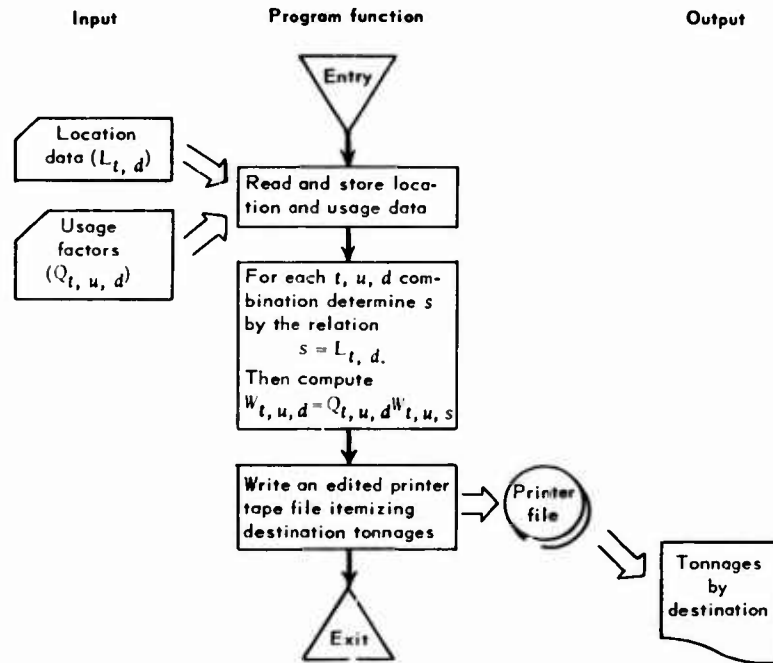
Input

Program function

Output

Entry

Location data ($L_{t,\,d}$)

Usage factors ($Q_{t,\,u,\,d}$)

Read and store location and usage data

For each $t$, $u$, $d$ combination determine $s$ by the relation
$s = L_{t,\,d}$.
Then compute
$W_{t,\,u,\,d} = Q_{t,\,u,\,d} W_{t,\,u,\,s}$

Write an edited printer tape file itemizing destination tonnages

Printer file

Tonnages by destination

Exit